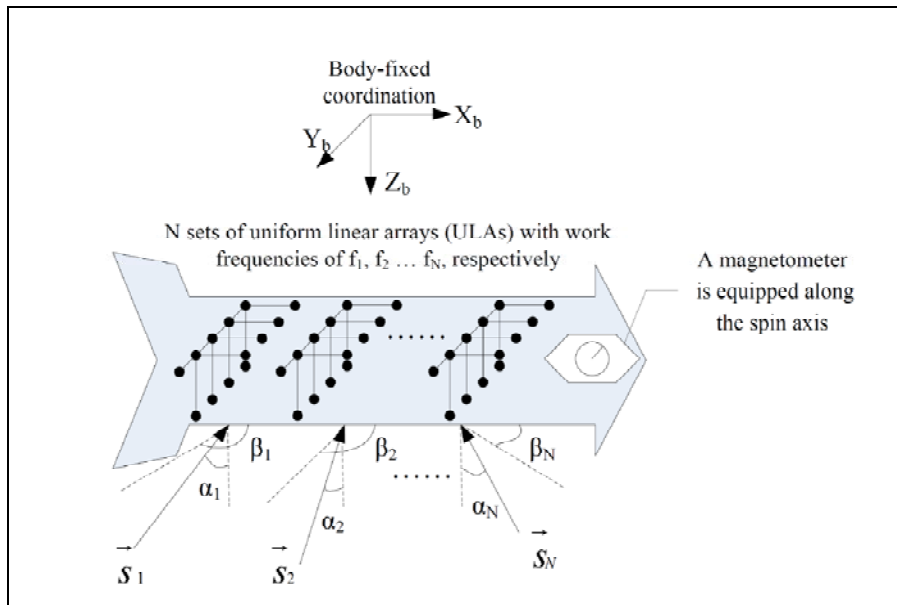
Body-fixed coordination

$X_b$

$Y_b$

$Z_b$

N sets of uniform linear arrays (ULAs) with work frequencies of $f_1$, $f_2$ … $f_N$, respectively

A magnetometer is equipped along the spin axis

……

$\beta_1$

$\beta_2$

$\beta_N$

……

$\alpha_1$

$\alpha_2$

$\alpha_N$

$\vec{S}_1$

$\vec{S}_2$

$\vec{S}_N$